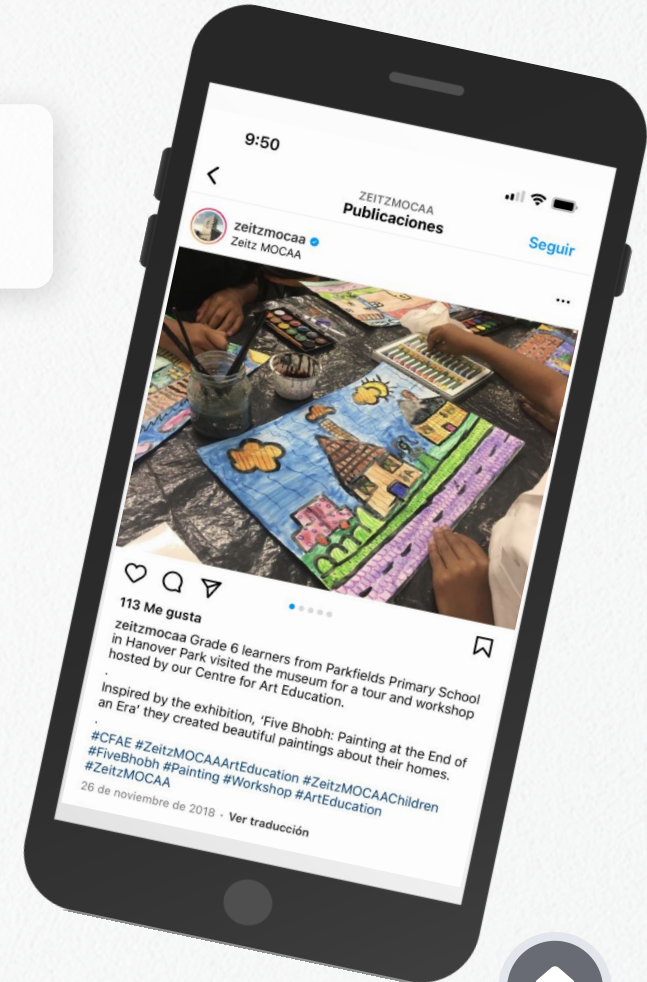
9:50

ZEITZMOCAA
Publicaciones

zeitzmocaa
Zeitz MOCAA

Seguir

113 Me gusta

zeitzmocaa Grade 6 learners from Parkfields Primary School in Hanover Park visited the museum for a tour and workshop hosted by our Centre for Art Education.
.
Inspired by the exhibition, 'Five Bhobh: Painting at the End of an Era' they created beautiful paintings about their homes.
.
#CFAE #ZeitzMOCAAArtEducation #ZeitzMOCAAChildren #FiveBhobh #Painting #Workshop #ArtEducation #ZeitzMOCAA

26 de noviembre de 2018 · Ver traducción